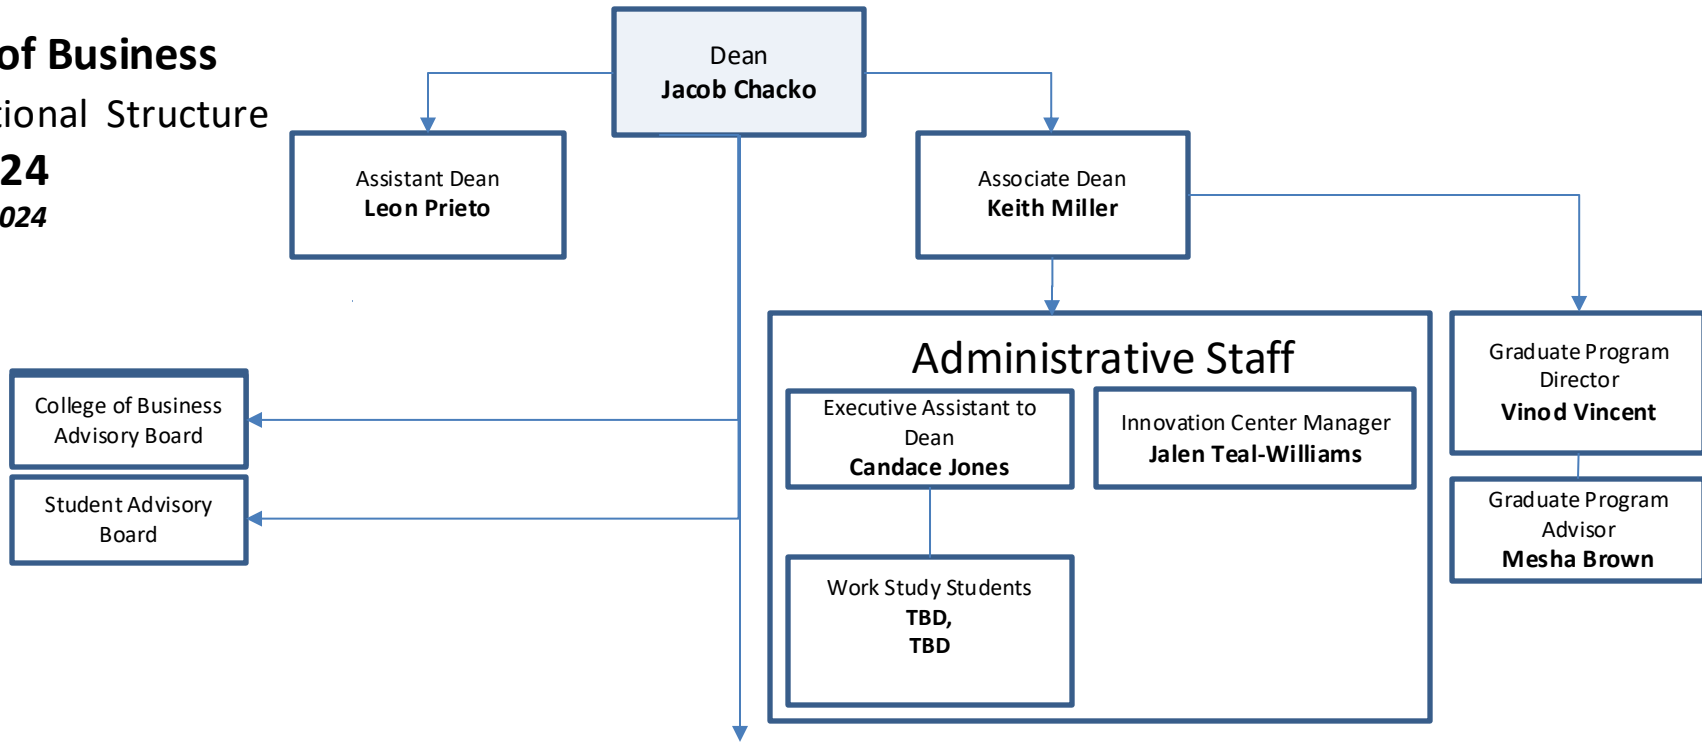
of Business
tional Structure
24
024

Dean
Jacob Chacko

Assistant Dean
Leon Prieto

Associate Dean
Keith Miller

Administrative Staff

Executive Assistant to Dean
Candace Jones

Innovation Center Manager
Jalen Teal-Williams

Work Study Students
TBD,
TBD

Graduate Program Director
Vinod Vincent

Graduate Program Advisor
Mesha Brown

College of Business Advisory Board

Student Advisory Board